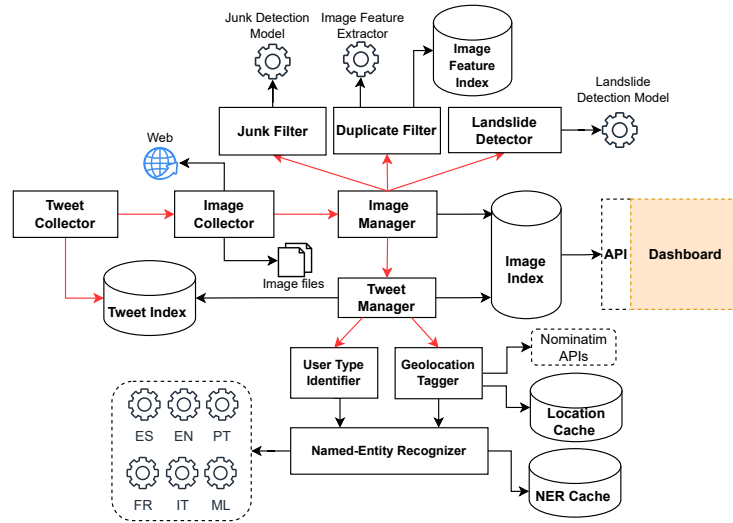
Junk Detection Model

Image Feature Extractor

Image Feature Index

Landslide Detection Model

Junk Filter

Duplicate Filter

Landslide Detector

Web

Tweet Collector

Image Collector

Image Manager

Image Index

API

Dashboard

Image files

Tweet Index

Tweet Manager

User Type Identifier

Geolocation Tagger

Nominatim APIs

Location Cache

ES

EN

PT

FR

IT

ML

Named-Entity Recognizer

NER Cache